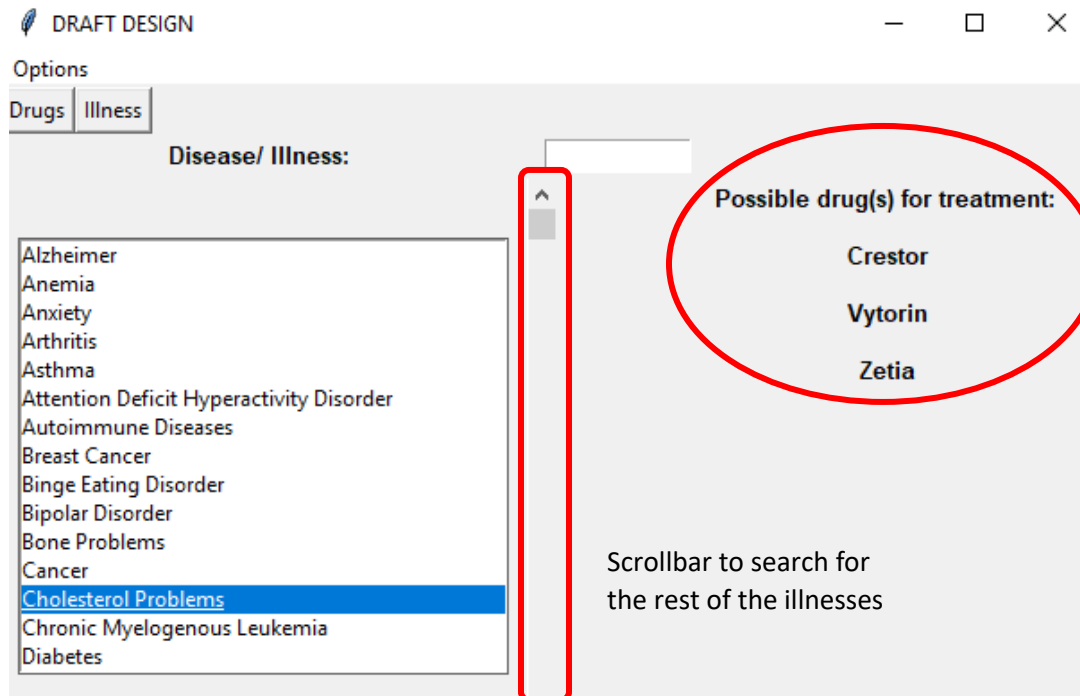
DRAFT DESIGN

Options

Drugs Illness

Disease/ Illness:

Possible drug(s) for treatment:

Crestor

Vytorin

Zetia

Alzheimer
Anemia
Anxiety
Arthritis
Asthma
Attention Deficit Hyperactivity Disorder
Autoimmune Diseases
Breast Cancer
Binge Eating Disorder
Bipolar Disorder
Bone Problems
Cancer
Cholesterol Problems
Chronic Myelogenous Leukemia
Diabetes

Scrollbar to search for the rest of the illnesses